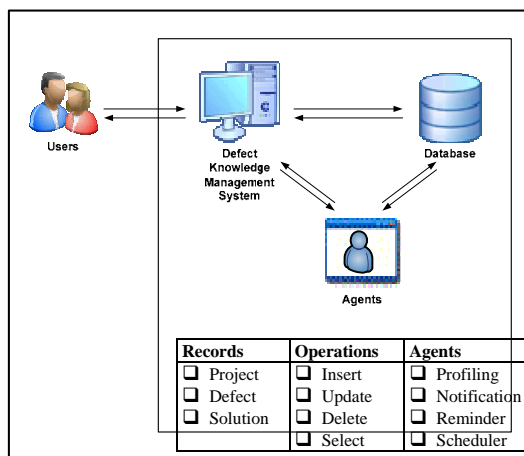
Users

Defect Knowledge Management System

Database

Agents

| Records | Operations | Agents |
|---|---|---|
| ❑ Project | ❑ Insert | ❑ Profiling |
| ❑ Defect | ❑ Update | ❑ Notification |
| ❑ Solution | ❑ Delete | ❑ Reminder |
| | ❑ Select | ❑ Scheduler |